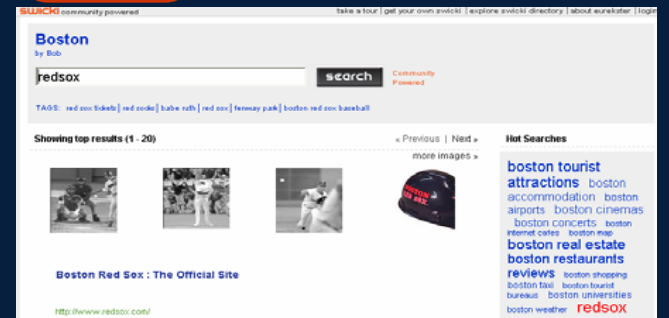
swicki community powered

take a tour | get your own swicki | explore swicki directory | about eurekster | login

Boston
by Bob

redsox

search

Community Powered

TAGS: red sox tickets | red socks | babe ruth | red sox | fenway park | boston red sox baseball

Showing top results (1 - 20)

« Previous | Next »

more images »

Hot Searches

boston tourist attractions boston accommodation boston airports boston cinemas boston concerts boston internet cafes boston map boston real estate boston restaurants reviews boston shopping boston taxi boston tourist bureaus boston universities boston weather redsox

Boston Red Sox : The Official Site

http://www.redsox.com/